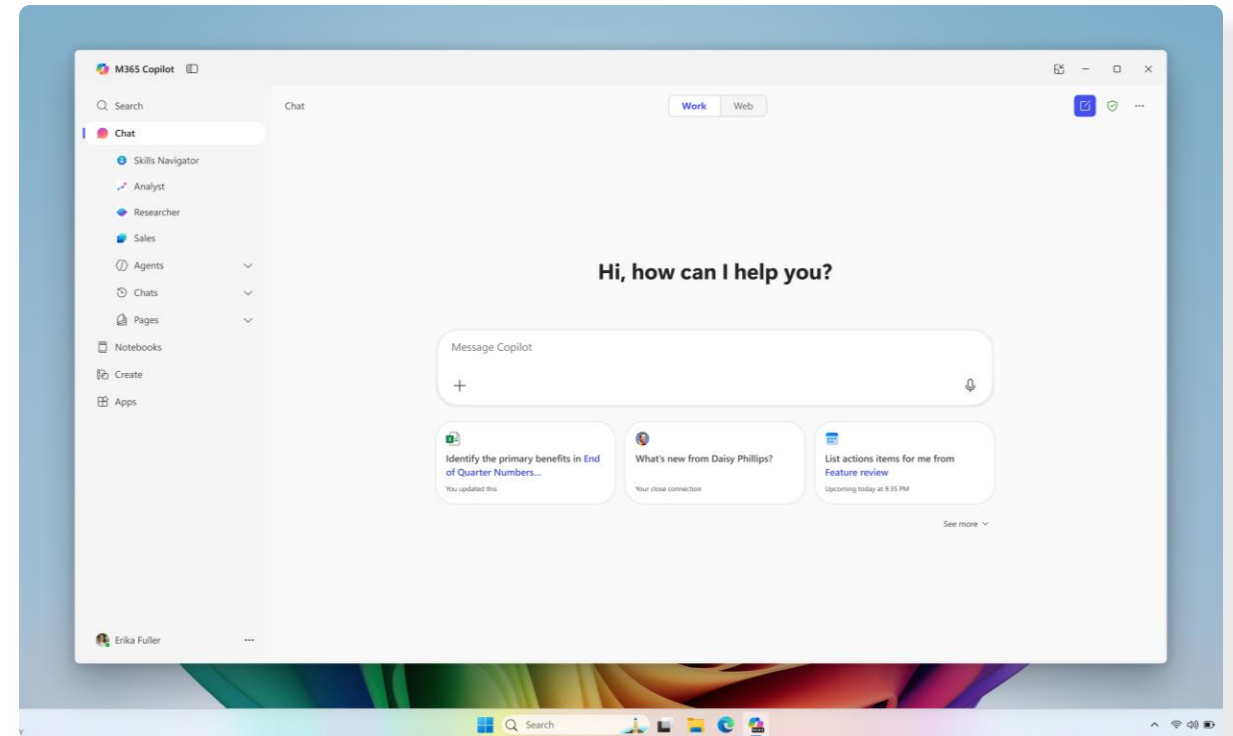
M365 Copilot

Search
Chat
Skills Navigator
Analyst
Researcher
Sales
Agents
Chats
Pages
Notebooks
Create
Apps

Erika Fuller ···

Chat

Work Web

Hi, how can I help you?

Message Copilot

+

Identify the primary benefits in End of Quarter Numbers...
You updated this

What's new from Daisy Phillips?
Your close connection

List actions items for me from Feature review
Upcoming today at 9:35 PM

See more

Search